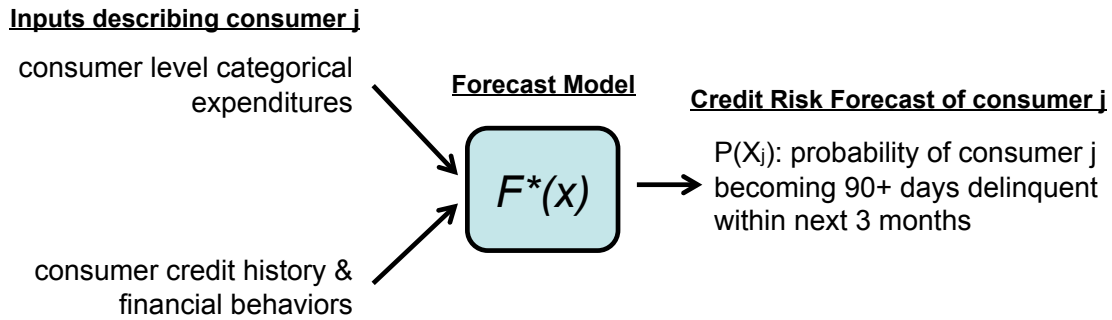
Inputs describing consumer j

consumer level categorical expenditures

consumer credit history & financial behaviors

Forecast Model

$F^*(x)$

Credit Risk Forecast of consumer j

$P(X_j)$: probability of consumer j becoming 90+ days delinquent within next 3 months